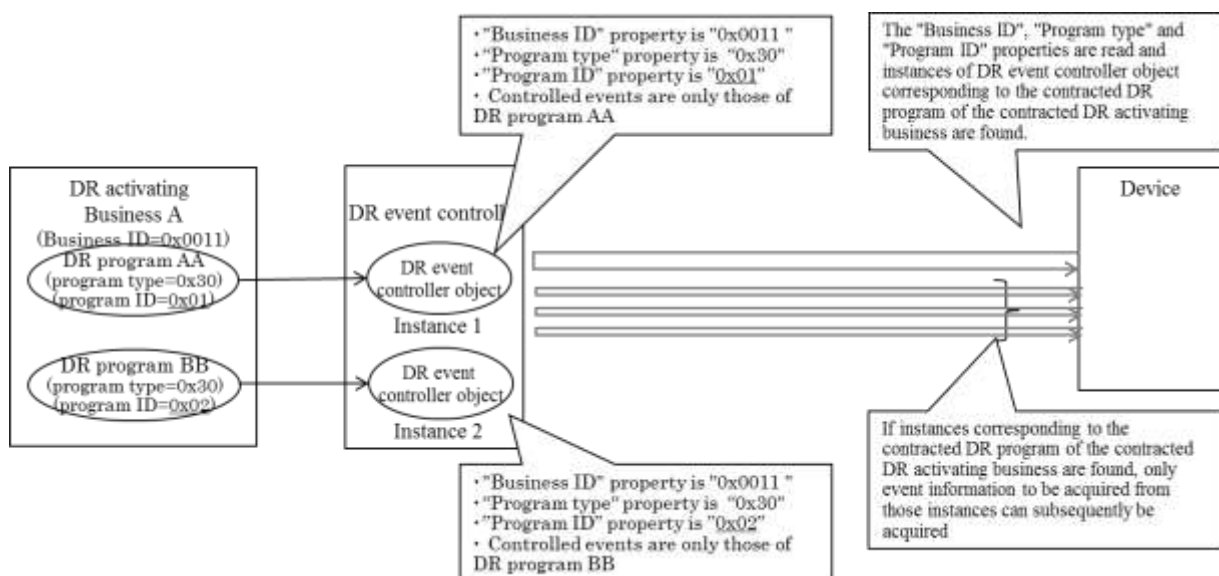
・"Business ID" property is "0x0011 "
・"Program type" property is "0x30"
・"Program ID" property is "0x01"
・ Controlled events are only those of DR program AA

The "Business ID", "Program type" and "Program ID" properties are read and instances of DR event controller object corresponding to the contracted DR program of the contracted DR activating business are found.

DR activating Business A (Business ID=0x0011)

DR program AA (program type=0x30) (program ID=0x01)

DR program BB (program type=0x30) (program ID=0x02)

DR event controll

DR event controller object

Instance 1

DR event controller object

Instance 2

Device

If instances corresponding to the contracted DR program of the contracted DR activating business are found, only event information to be acquired from those instances can subsequently be acquired

・"Business ID" property is "0x0011 "
・"Program type" property is "0x30"
・"Program ID" property is "0x02"
・ Controlled events are only those of DR program BB